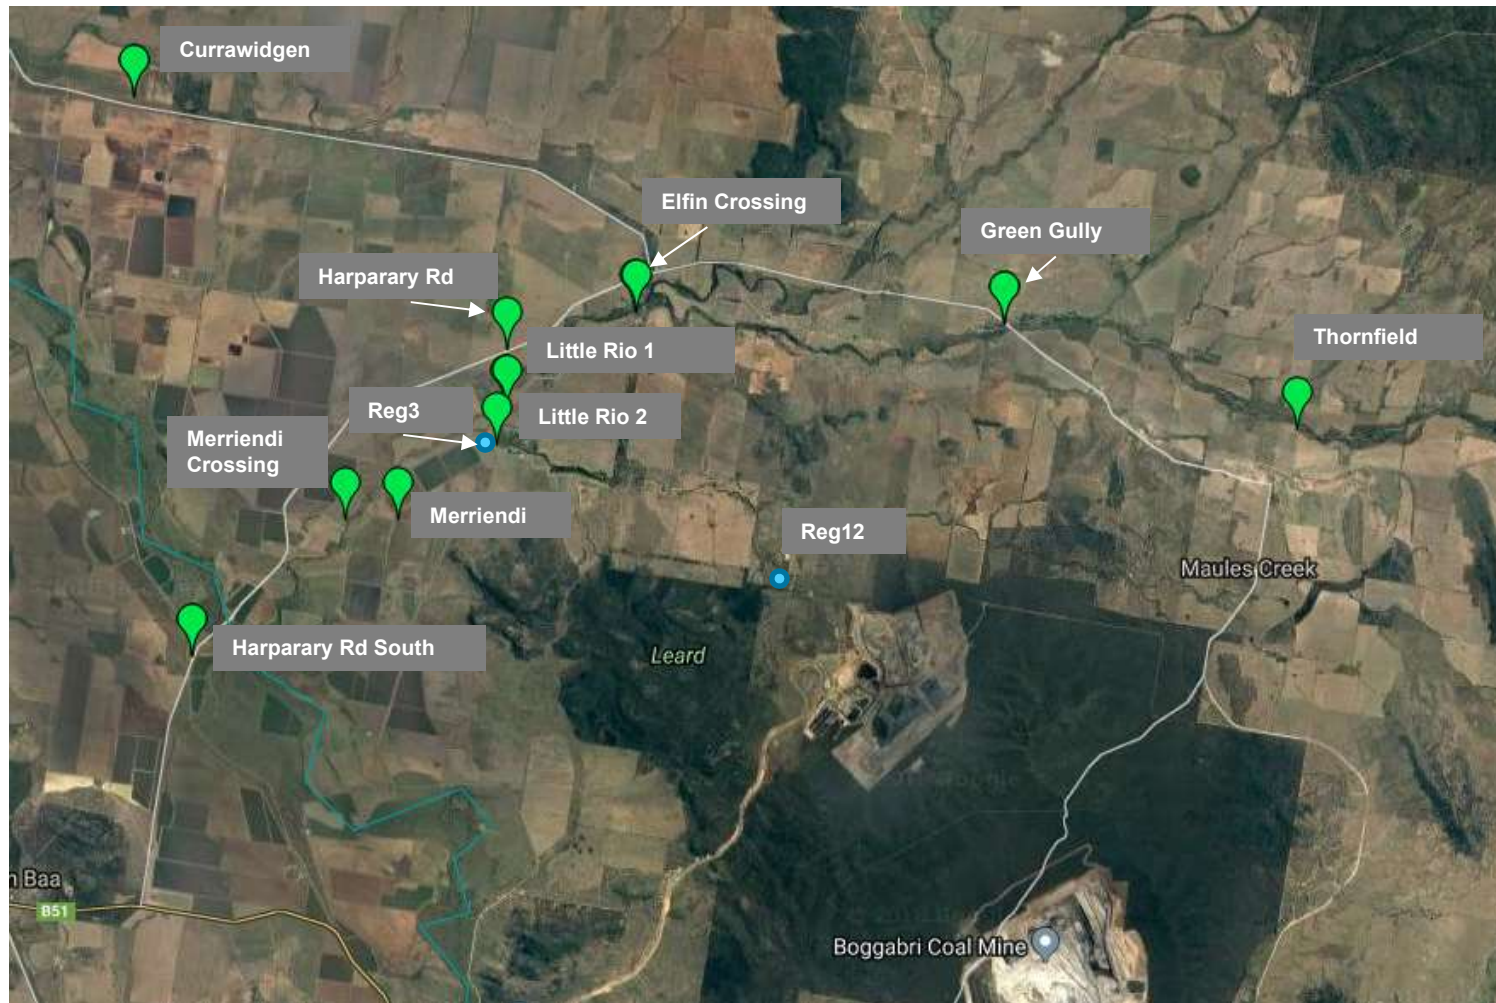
Currawidgen

Elfin Crossing

Green Gully

Harparary Rd

Little Rio 1

Thornfield

Reg3

Little Rio 2

Merriendi Crossing

Merriendi

Reg12

Maules Creek

Harparary Rd South

Leard

n Baa

B51

Boggabri Coal Mine